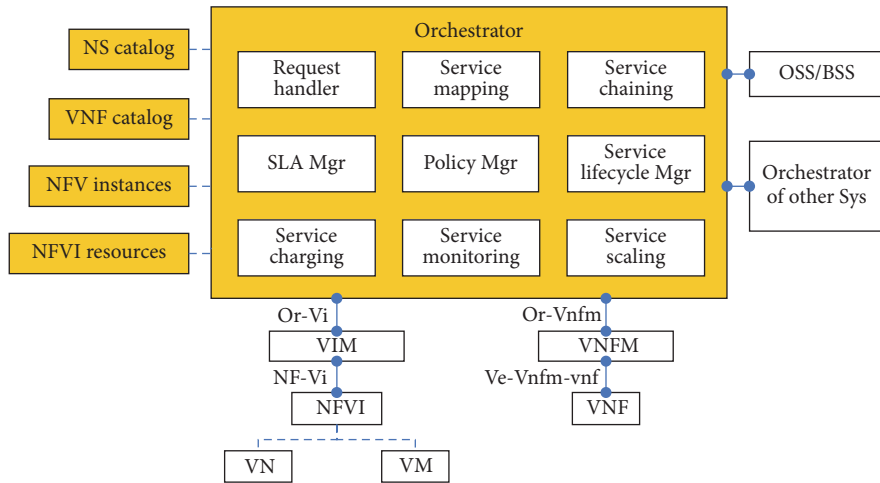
Orchestrator

NS catalog

VNF catalog

NFV instances

NFVI resources

Request handler

Service mapping

Service chaining

SLA Mgr

Policy Mgr

Service lifecycle Mgr

Service charging

Service monitoring

Service scaling

OSS/BSS

Orchestrator of other Sys

Or-Vi

VIM

NF-Vi

NFVI

VN

VM

Or-Vnfm

VNFM

Ve-Vnfm-vnf

VNF